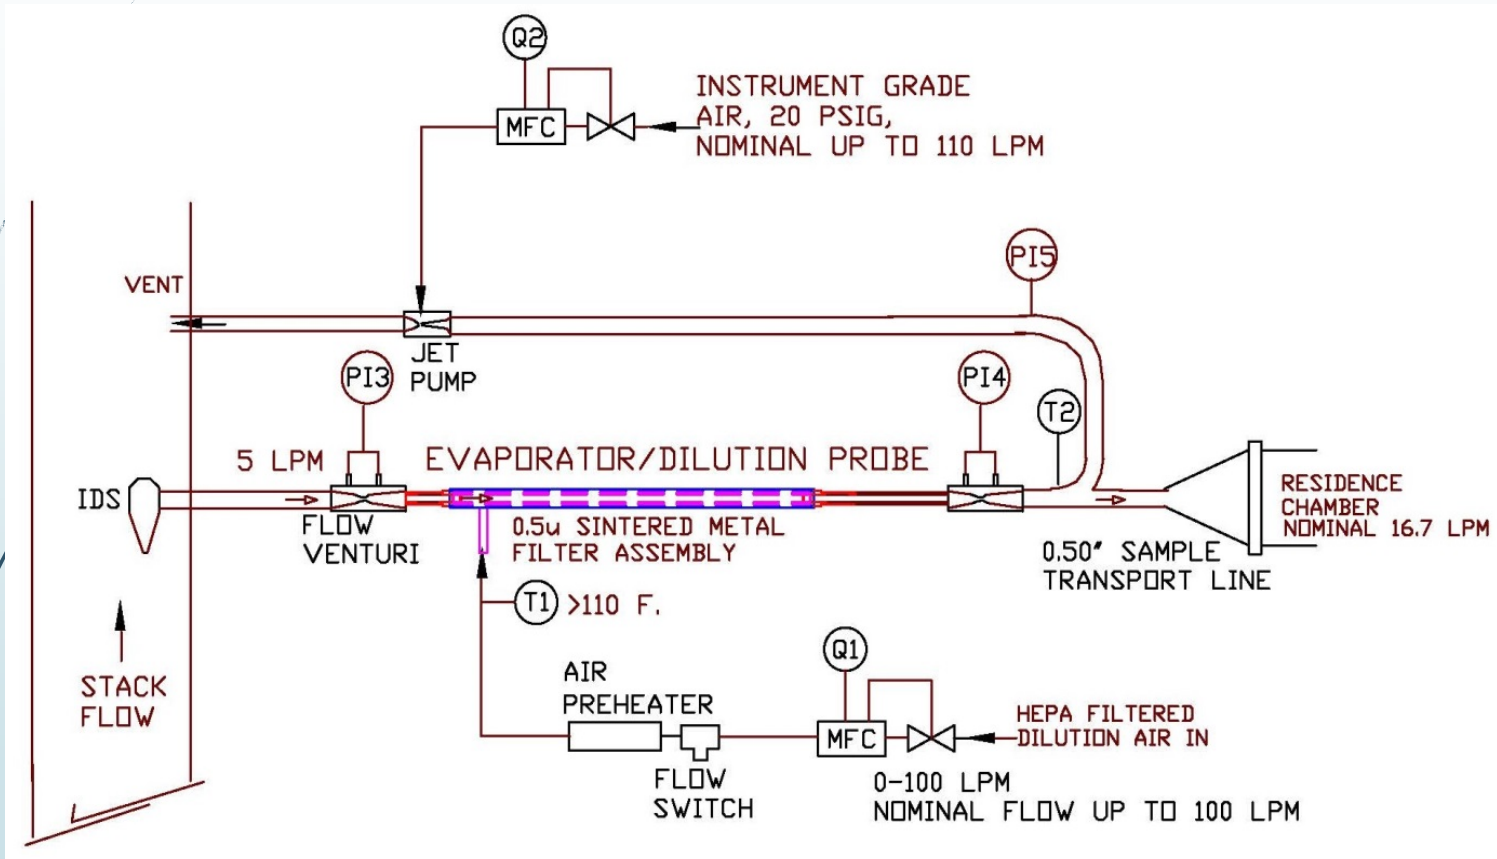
Q2

MFC

INSTRUMENT GRADE AIR, 20 PSIG, NOMINAL UP TO 110 LPM

PI5

VENT

JET PUMP

PI3

PI4

T2

5 LPM

EVAPORATOR/DILUTION PROBE

IDS

FLOW VENTURI

0.5u SINTERED METAL FILTER ASSEMBLY

0.50" SAMPLE TRANSPORT LINE

RESIDENCE CHAMBER NOMINAL 16.7 LPM

T1 >110 F.

STACK FLOW

AIR PREHEATER

Q1

MFC

HEPA FILTERED DILUTION AIR IN

FLOW SWITCH

0-100 LPM NOMINAL FLOW UP TO 100 LPM